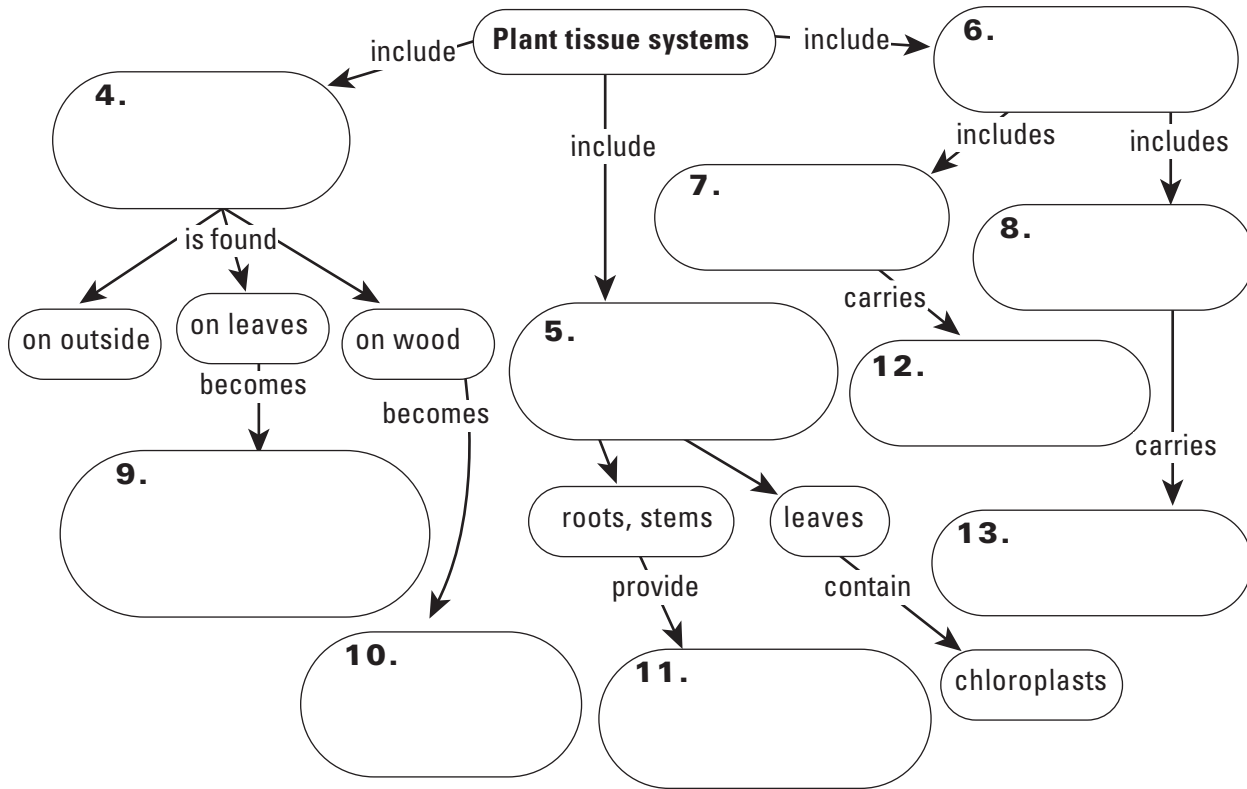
Plant tissue systems

include

include

include

4.

6.

includes

includes

7.

8.

is found

on outside

on leaves

on wood

carries

5.

12.

becomes

becomes

9.

carries

roots, stems

leaves

13.

provide

contain

10.

11.

chloroplasts